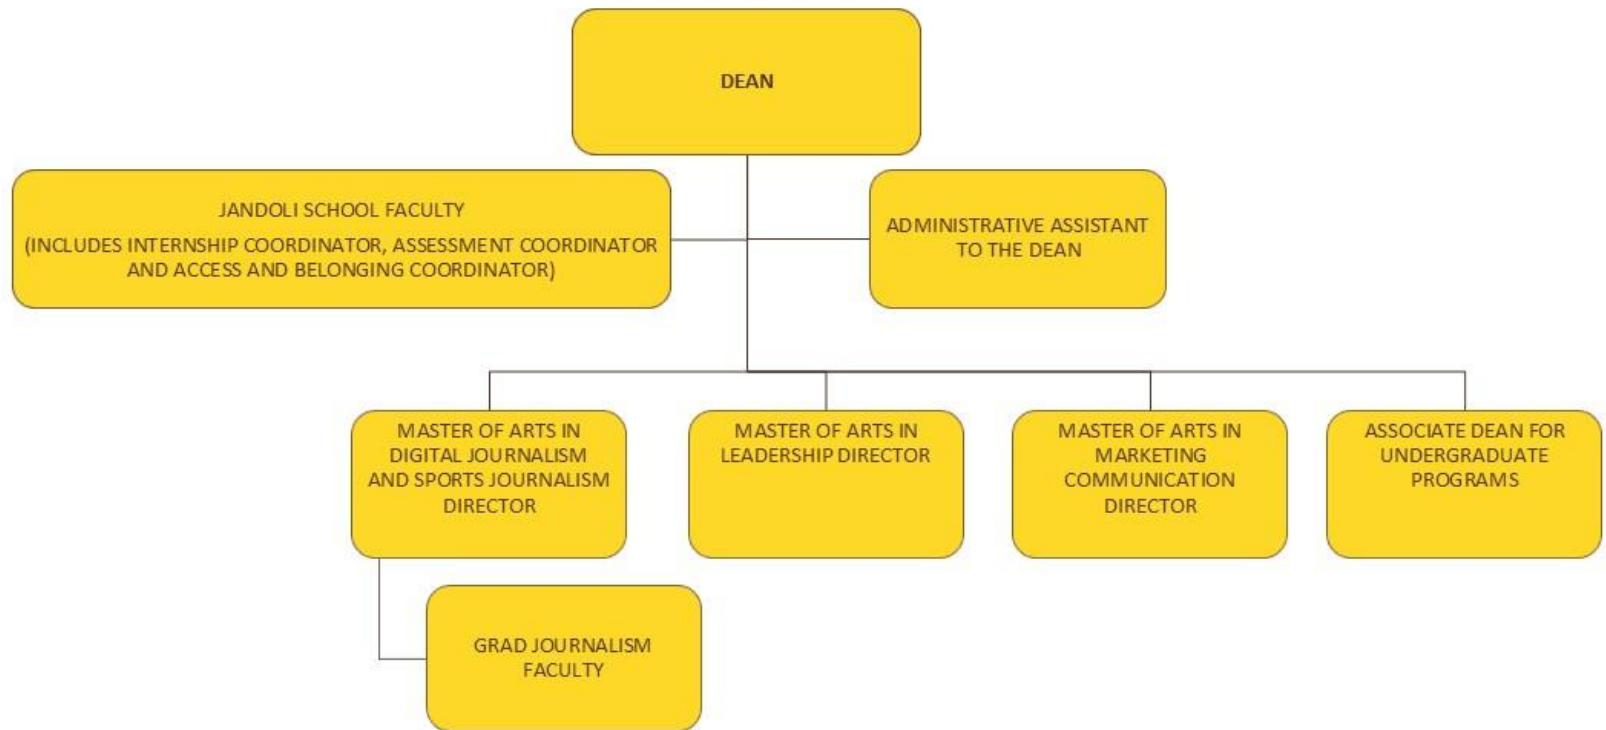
DEAN

JANDOLI SCHOOL FACULTY
(INCLUDES INTERNSHIP COORDINATOR, ASSESSMENT COORDINATOR AND ACCESS AND BELONGING COORDINATOR)

ADMINISTRATIVE ASSISTANT TO THE DEAN

MASTER OF ARTS IN DIGITAL JOURNALISM AND SPORTS JOURNALISM DIRECTOR

MASTER OF ARTS IN LEADERSHIP DIRECTOR

MASTER OF ARTS IN MARKETING COMMUNICATION DIRECTOR

ASSOCIATE DEAN FOR UNDERGRADUATE PROGRAMS

GRAD JOURNALISM FACULTY